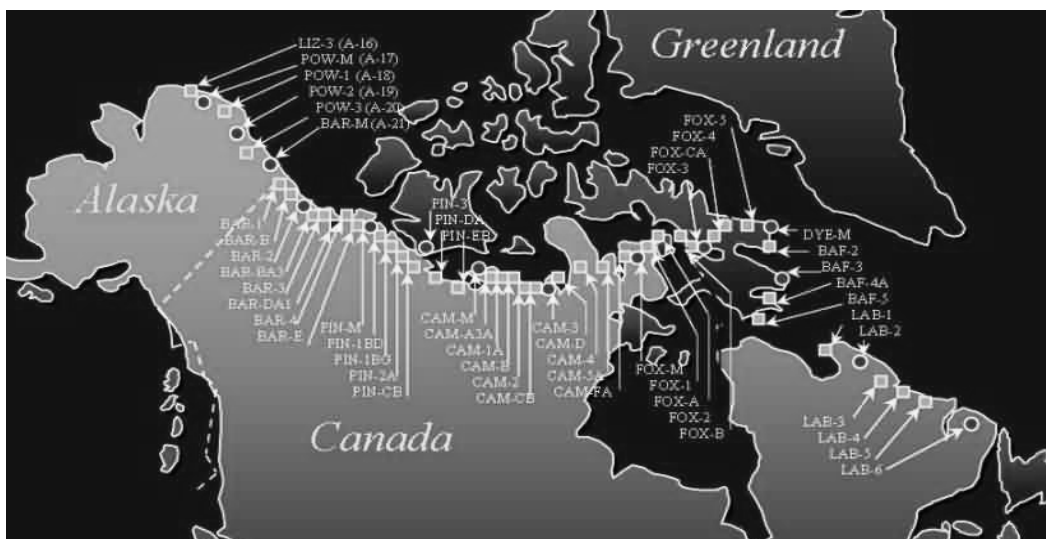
Greenland

LIZ-3 (A-16)
POW-M (A-17)
POW-1 (A-18)
POW-2 (A-19)
POW-3 (A-20)
BAR-M (A-21)

Alaska

BAR-1
BAR-B
BAR-2
BAR-BA3
BAR-3
BAR-DA1
BAR-4
BAR-E

PIN-M
PIN-1BD
PIN-1BG
PIN-2A
PIN-CB

PIN-3
PIN-DA
PIN-EB

CAM-M
CAM-A3A
CAM-1A
CAM-B
CAM-2
CAM-CB

CAM-3
CAM-D
CAM-4
CAM-5A
CAM-FA

FOX-5
FOX-4
FOX-CA
FOX-3

DYE-M
BAF-2
BAF-3
BAF-4A
BAF-5
LAB-1
LAB-2

FOX-M
FOX-1
FOX-A
FOX-2
FOX-B

LAB-3
LAB-4
LAB-5
LAB-6

Canada